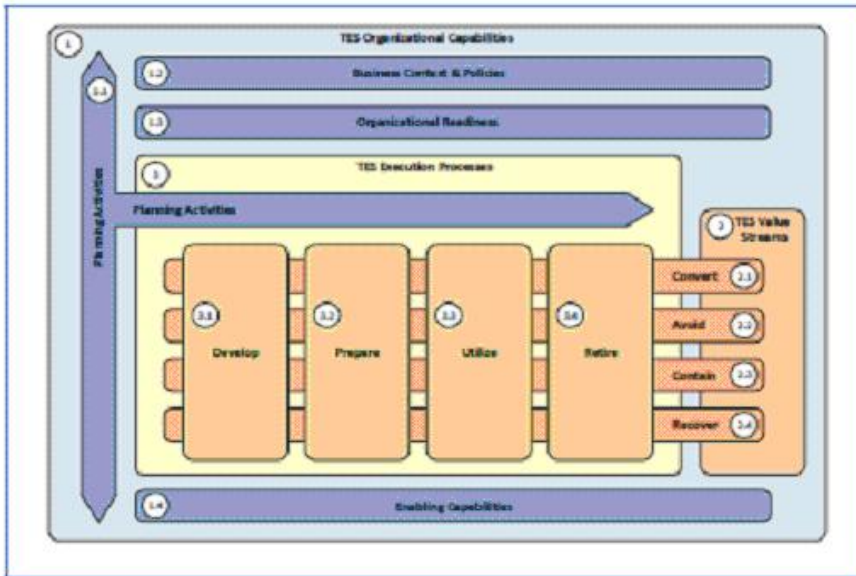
1

TES Organizational Capabilities

1.1

1.2

Business Context & Policies

1.3

Organizational Readiness

Planning Activities

3

TES Execution Processes

Planning Activities

2

TES Value Streams

3.1

Develop

3.2

Prepare

3.3

Utilize

3.4

Retire

Convert

2.1

Avoid

2.2

Contain

2.3

Recover

2.4

1.4

Enabling Capabilities